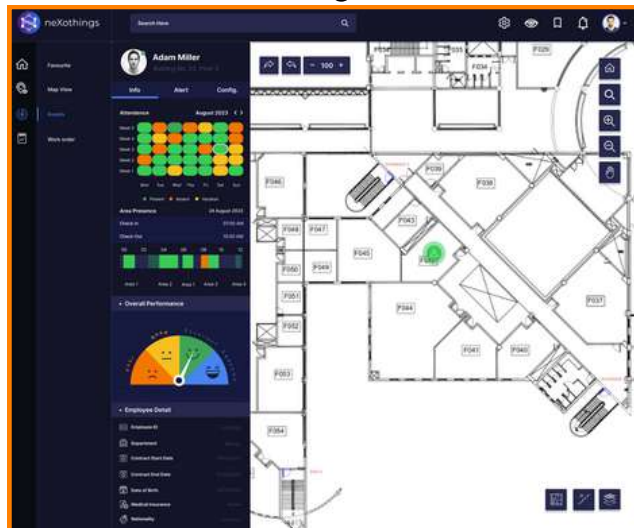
neXothings

Search Here

Favourite

Map View

Assets

Work order

Adam Miller

Info

Alert

Config.

Attendance

August 2023

Week 1

Week 2

Week 3

Week 4

Week 5

Mon Tue Wed Thu Fri Sat Sun

Present Absent Vacation

Area Presence

04 August 2023

Check in

Check Out

Area 1 Area 2 Area 3 Area 4

Overall Performance

Employee Detail

Employee ID

Department

Contract Start Date

Contract End Date

Date of Birth

Medical Insurance

Nationality

100

F035

F026

F034

F036

F039

F038

F046

F043

F048

F047

F045

F050

F049

F051

F044

F037

F052

F041

F040

F053

F054